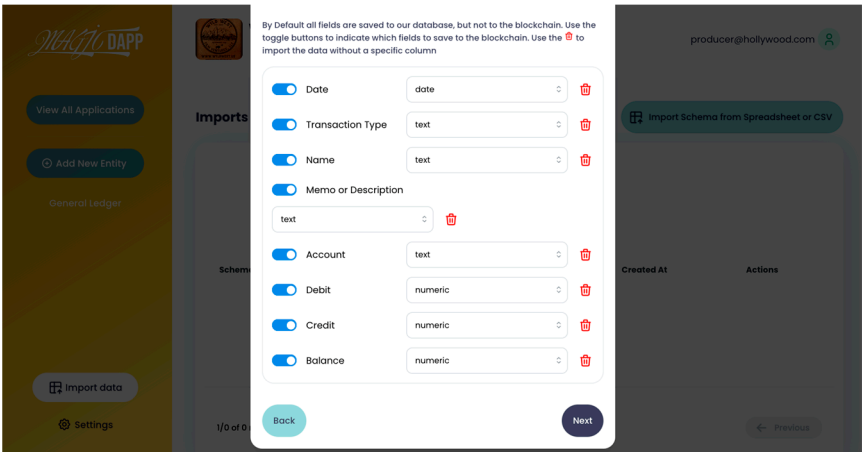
WebGlo DAPP

View All Applications

Add New Entity

General Ledger

Import data

Settings

Imports

producer@hollywood.com

Import Schema from Spreadsheet or CSV

Schem

Created At

Actions

1/0 of 0

Previous

By Default all fields are saved to our database, but not to the blockchain. Use the toggle buttons to indicate which fields to save to the blockchain. Use the to import the data without a specific column

Date date

Transaction Type text

Name text

Memo or Description

text

Account text

Debit numeric

Credit numeric

Balance numeric

Back

Next